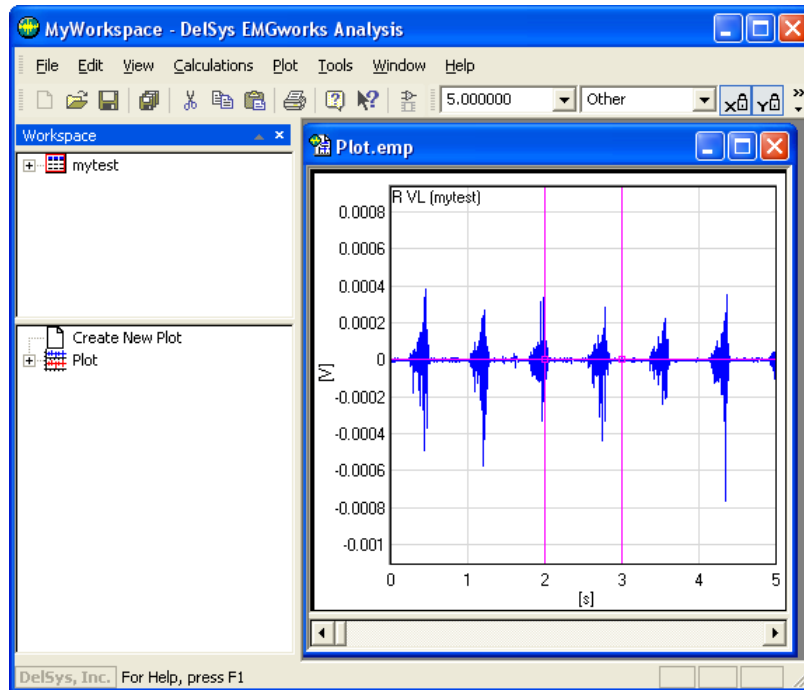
MyWorkspace - DelSys EMGworks Analysis

File Edit View Calculations Plot Tools Window Help

5.000000 Other

Workspace

mytest

Create New Plot

Plot

Plot.emp

R VL (mytest)

0.0008
0.0006
0.0004
0.0002
0
-0.0002
-0.0004
-0.0006
-0.0008
-0.001

[V]

0 1 2 3 4 5

[s]

DelSys, Inc. For Help, press F1